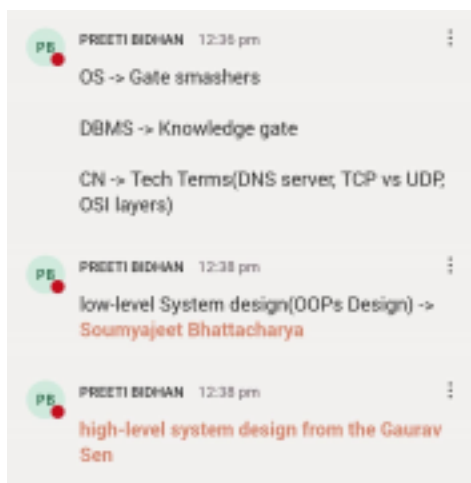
PB
PREETI BIDHAN 12:36 pm
OS -> Gate smashers

DBMS -> Knowledge gate

CN -> Tech Terms(DNS server, TCP vs UDP, OSI layers)

PB
PREETI BIDHAN 12:38 pm
low-level System design(OOPs Design) -> Soumyajeet Bhattacharya

PB
PREETI BIDHAN 12:38 pm
high-level system design from the Gaurav Sen